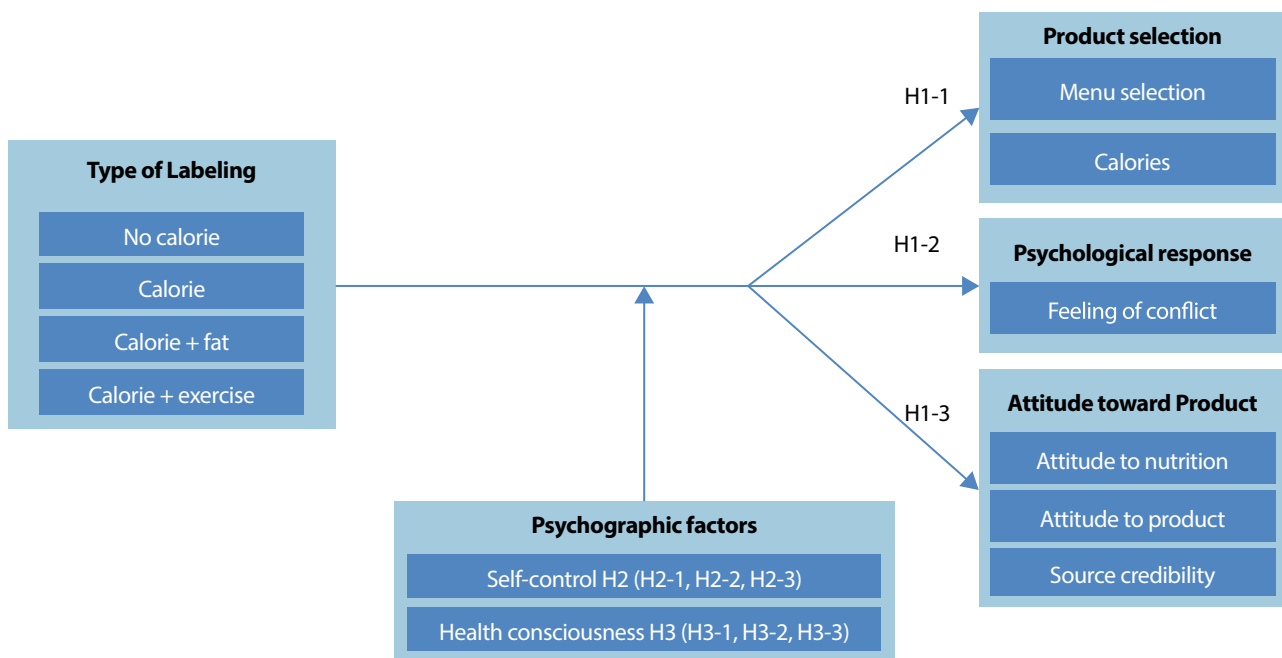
Type of Labeling

No calorie

Calorie

Calorie + fat

Calorie + exercise

H1-1

H1-2

H1-3

Product selection

Menu selection

Calories

Psychological response

Feeling of conflict

Attitude toward Product

Attitude to nutrition

Attitude to product

Source credibility

Psychographic factors

Self-control H2 (H2-1, H2-2, H2-3)

Health consciousness H3 (H3-1, H3-2, H3-3)